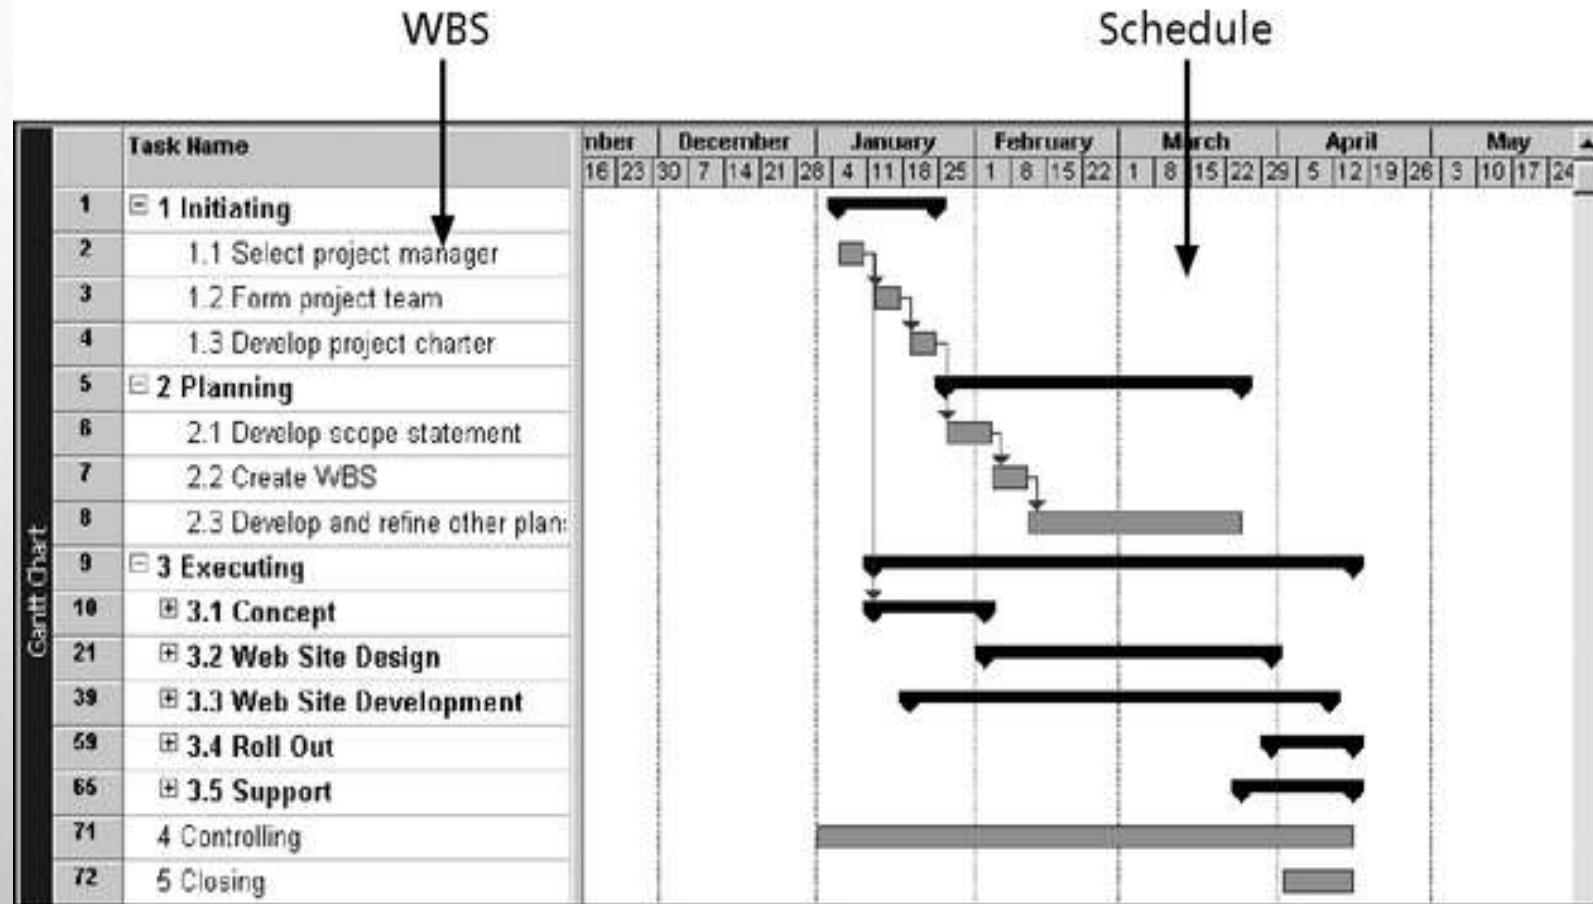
WBS

Schedule

Gantt Chart

| | Task Name |
|---|---|
| 1 | ⊟ 1 Initiating |
| 2 | 1.1 Select project manager |
| 3 | 1.2 Form project team |
| 4 | 1.3 Develop project charter |
| 5 | ⊟ 2 Planning |
| 6 | 2.1 Develop scope statement |
| 7 | 2.2 Create WBS |
| 8 | 2.3 Develop and refine other plan: |
| 9 | ⊟ 3 Executing |
| 10 | ⊞ 3.1 Concept |
| 21 | ⊞ 3.2 Web Site Design |
| 39 | ⊞ 3.3 Web Site Development |
| 59 | ⊞ 3.4 Roll Out |
| 66 | ⊞ 3.5 Support |
| 71 | 4 Controlling |
| 72 | 5 Closing |

nber | December | January | February | M rch | April | May

16 | 23 | 30 | 7 | 14 | 21 | 28 | 4 | 11 | 18 | 25 | 1 | 8 | 15 | 22 | 1 | 8 | 15 | 22 | 29 | 5 | 12 | 19 | 26 | 3 | 10 | 17 | 24